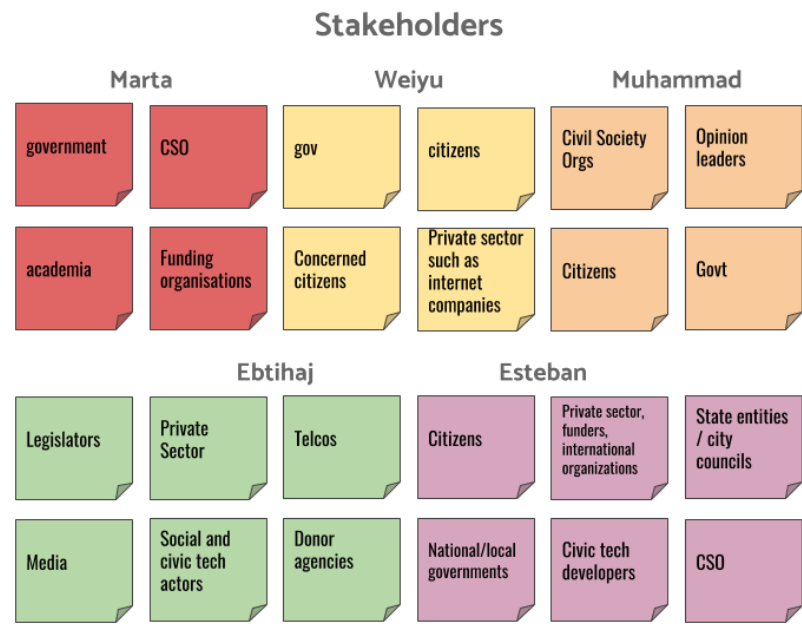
Stakeholders

Marta

government

CSO

academia

Funding organisations

Weiyu

gov

citizens

Concerned citizens

Private sector such as internet companies

Muhammad

Civil Society Orgs

Opinion leaders

Citizens

Govt

Ebtihaj

Legislators

Private Sector

Telcos

Media

Social and civic tech actors

Donor agencies

Esteban

Citizens

Private sector, funders, international organizations

State entities / city councils

National/local governments

Civic tech developers

CSO